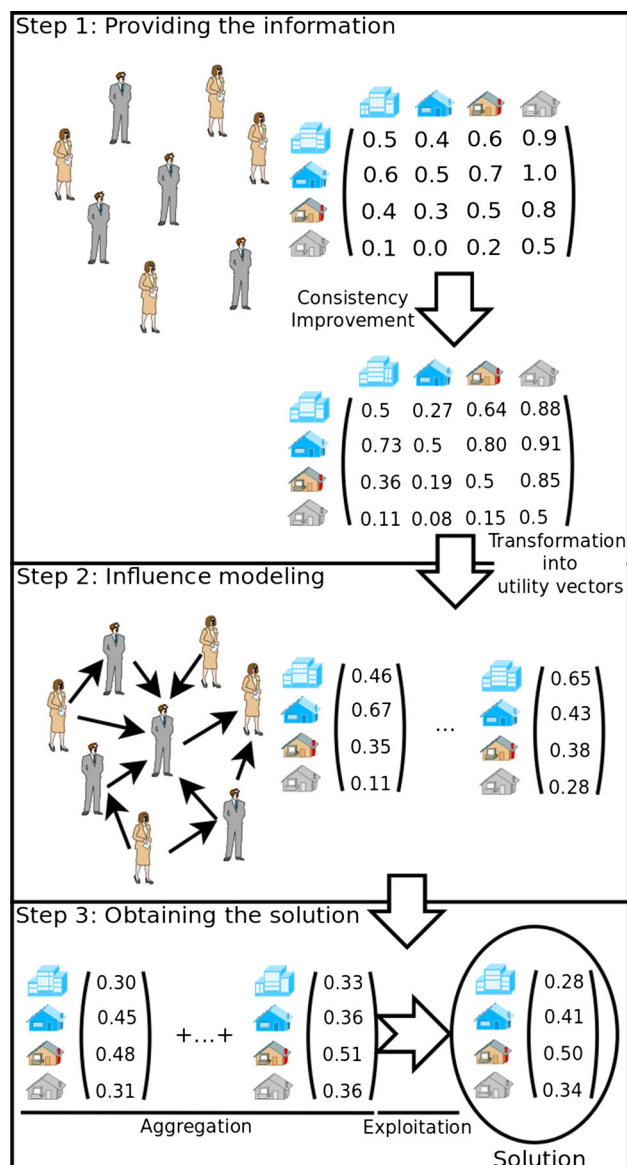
Step 1: Providing the information

$\begin{pmatrix} 0.5 & 0.4 & 0.6 & 0.9 \\ 0.6 & 0.5 & 0.7 & 1.0 \\ 0.4 & 0.3 & 0.5 & 0.8 \\ 0.1 & 0.0 & 0.2 & 0.5 \end{pmatrix}$

Consistency Improvement

$\begin{pmatrix} 0.5 & 0.27 & 0.64 & 0.88 \\ 0.73 & 0.5 & 0.80 & 0.91 \\ 0.36 & 0.19 & 0.5 & 0.85 \\ 0.11 & 0.08 & 0.15 & 0.5 \end{pmatrix}$

Transformation into utility vectors

Step 2: Influence modeling

$\begin{pmatrix} 0.46 \\ 0.67 \\ 0.35 \\ 0.11 \end{pmatrix}$ ... $\begin{pmatrix} 0.65 \\ 0.43 \\ 0.38 \\ 0.28 \end{pmatrix}$

Step 3: Obtaining the solution

$\begin{pmatrix} 0.30 \\ 0.45 \\ 0.48 \\ 0.31 \end{pmatrix}$ +...+ $\begin{pmatrix} 0.33 \\ 0.36 \\ 0.51 \\ 0.36 \end{pmatrix}$ $\begin{pmatrix} 0.28 \\ 0.41 \\ 0.50 \\ 0.34 \end{pmatrix}$

Aggregation

Exploitation

Solution